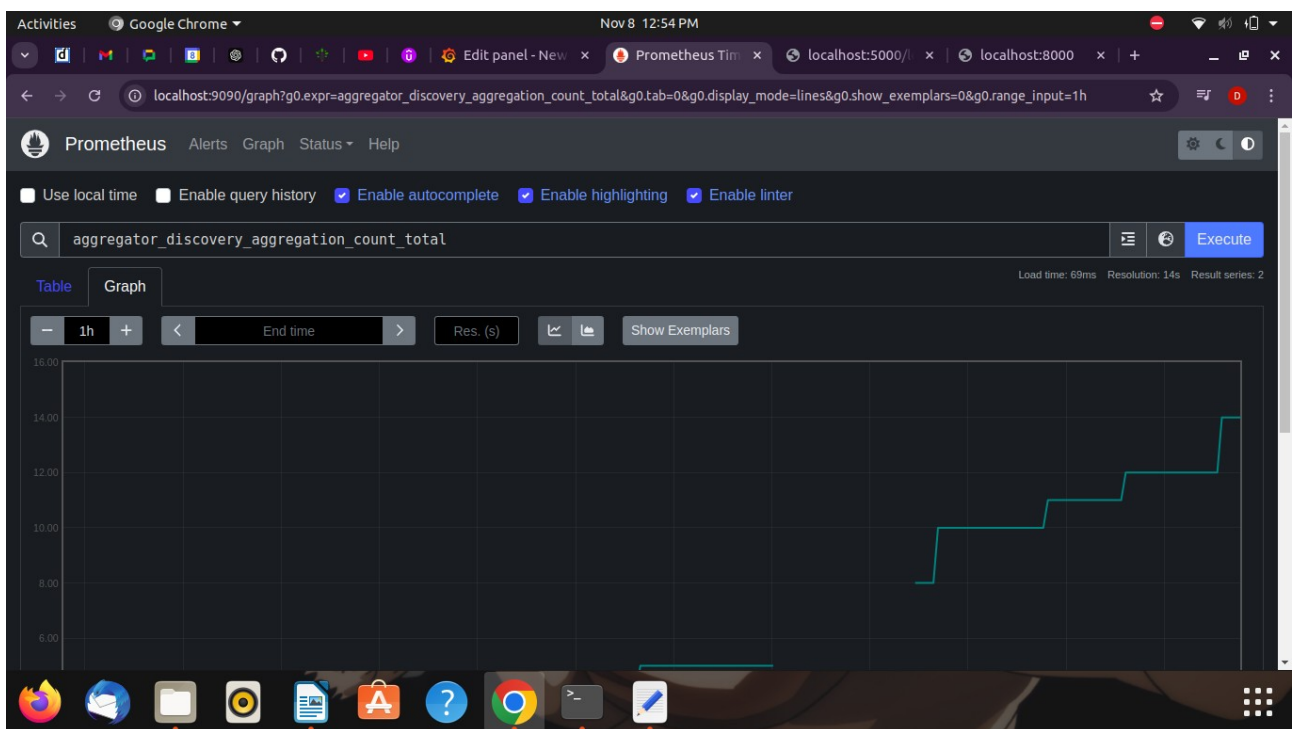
Activities Google Chrome ▾ Nov 8 12:54 PM

Edit panel - New × Prometheus Tim × localhost:5000/ × localhost:8000 × +

localhost:9090/graph?g0.expr=aggregator_discovery_aggregation_count_total&g0.tab=0&g0.display_mode=lines&g0.show_exemplars=0&g0.range_input=1h

Prometheus Alerts Graph Status ▾ Help

Use local time Enable query history Enable autocomplete Enable highlighting Enable linter

aggregator_discovery_aggregation_count_total

Execute

Load time: 69ms Resolution: 14s Result series: 2

Table Graph

− 1h + ‹ End time › Res. (s) Show Exemplars

16.00
14.00
12.00
10.00
8.00
6.00